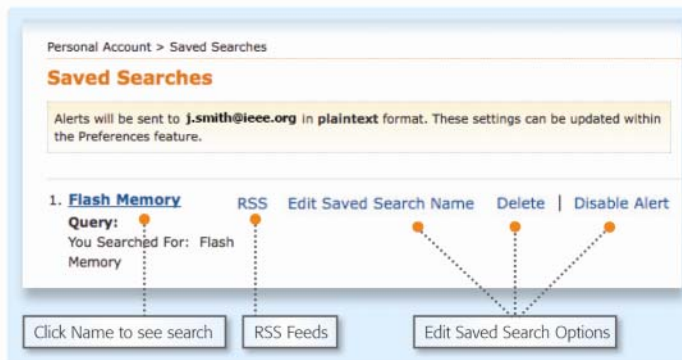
Personal Account > Saved Searches

Saved Searches

Alerts will be sent to j.smith@ieee.org in plaintext format. These settings can be updated within the Preferences feature.

1. Flash Memory
Query:
You Searched For: Flash Memory

RSS Edit Saved Search Name Delete | Disable Alert

Click Name to see search

RSS Feeds

Edit Saved Search Options